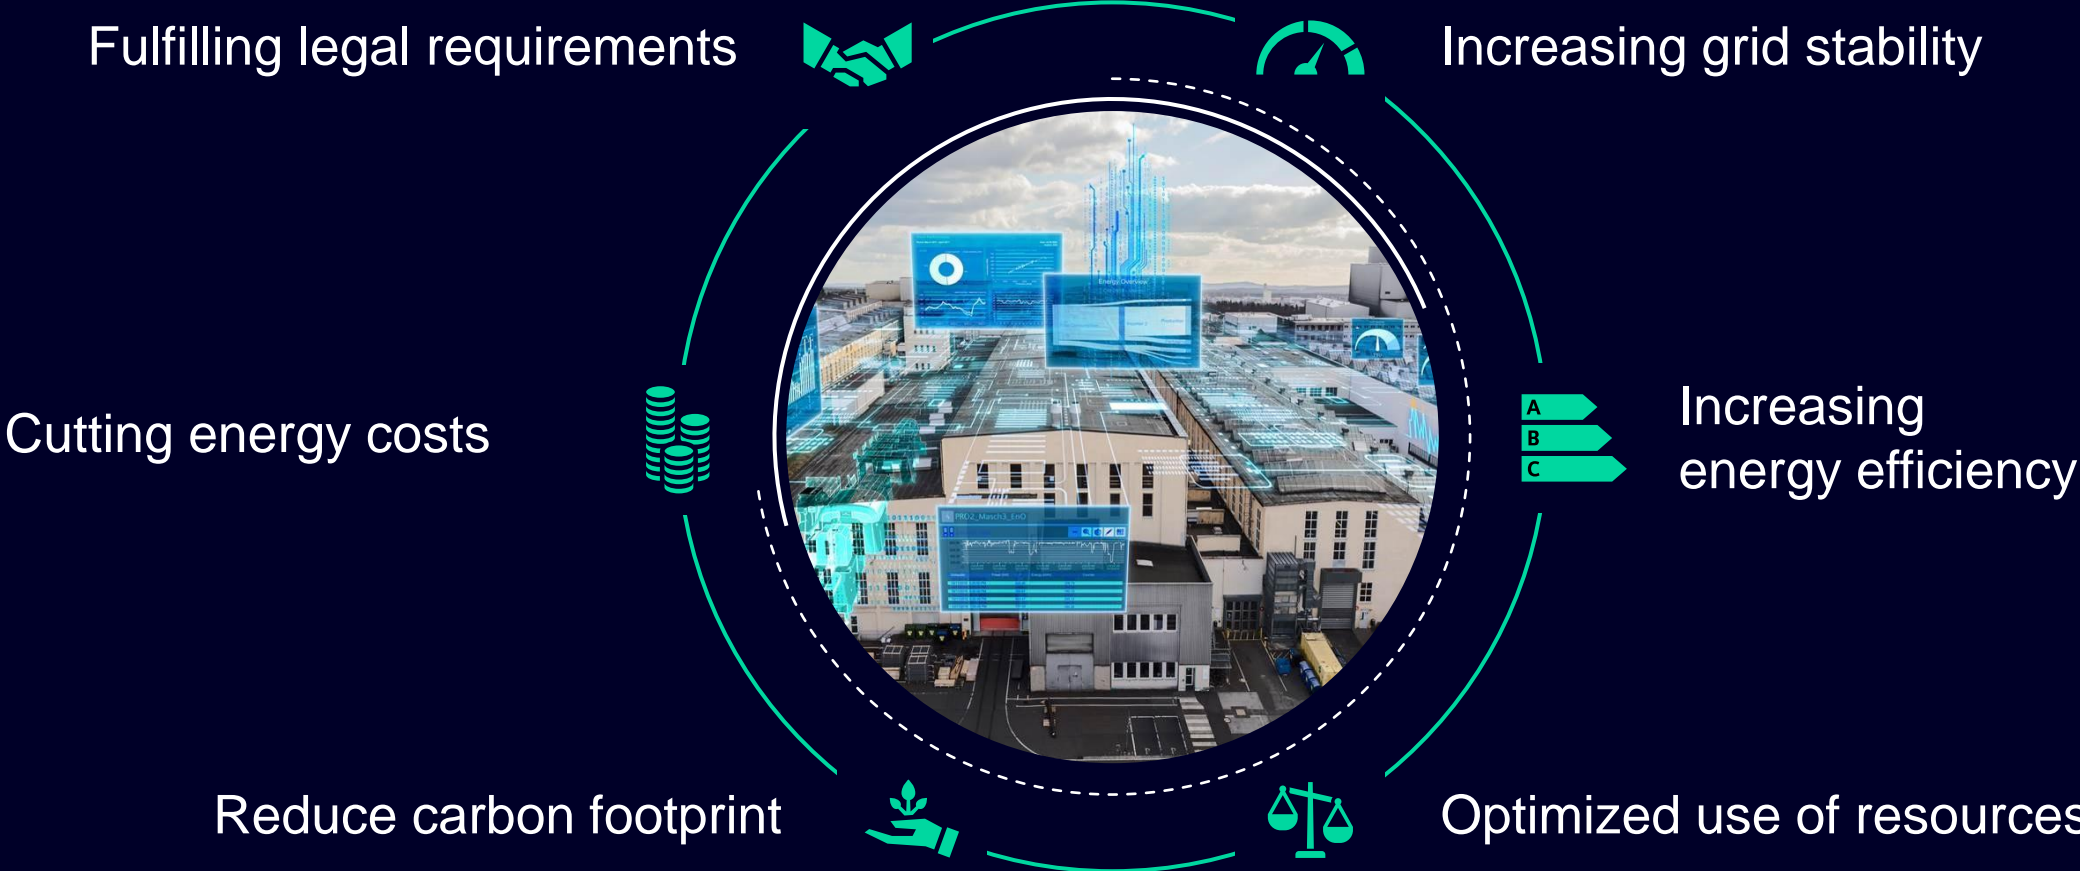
Fulfilling legal requirements

Increasing grid stability

Cutting energy costs

A
B
C

Increasing energy efficiency

Energy Overview

PRO2_Masch3_EnO

Reduce carbon footprint

Optimized use of resources